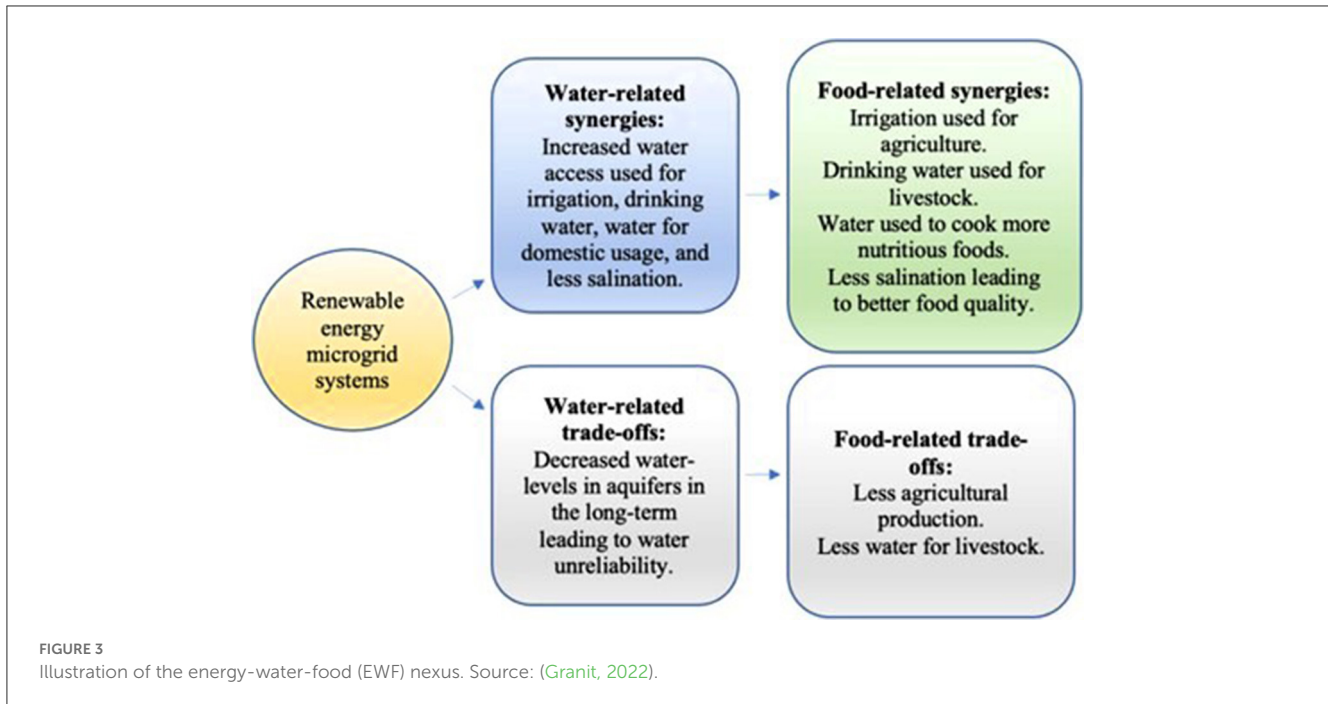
Renewable energy microgrid systems

**Water-related synergies:**
Increased water access used for irrigation, drinking water, water for domestic usage, and less salination.

**Food-related synergies:**
Irrigation used for agriculture.
Drinking water used for livestock.
Water used to cook more nutritious foods.
Less salination leading to better food quality.

**Water-related trade-offs:**
Decreased water-levels in aquifers in the long-term leading to water unreliability.

**Food-related trade-offs:**
Less agricultural production.
Less water for livestock.

FIGURE 3
Illustration of the energy-water-food (EWF) nexus. Source: (Granit, 2022).